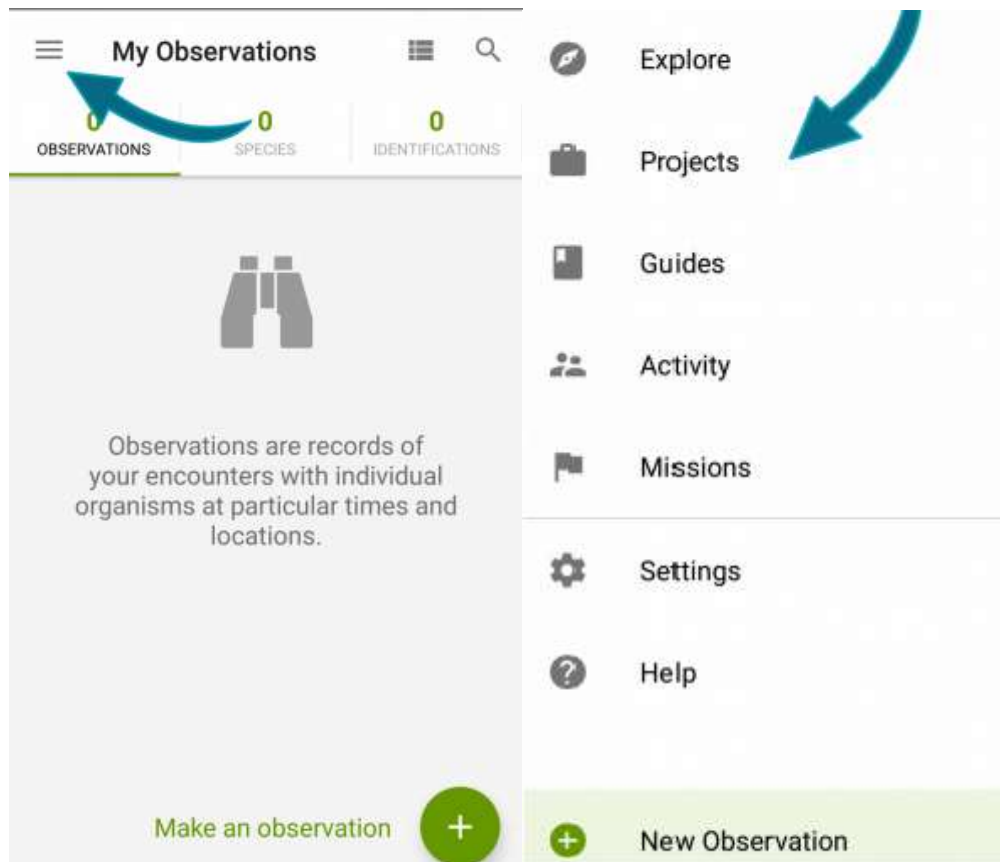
My Observations

0
OBSERVATIONS

0
SPECIES

0
IDENTIFICATIONS

Observations are records of your encounters with individual organisms at particular times and locations.

Make an observation

+

Explore

Projects

Guides

Activity

Missions

Settings

Help

New Observation